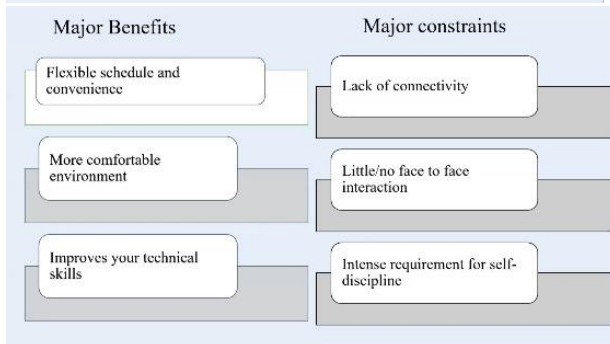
Major Benefits

Major constraints

Flexible schedule and convenience

Lack of connectivity

More comfortable environment

Little/no face to face interaction

Improves your technical skills

Intense requirement for self-discipline